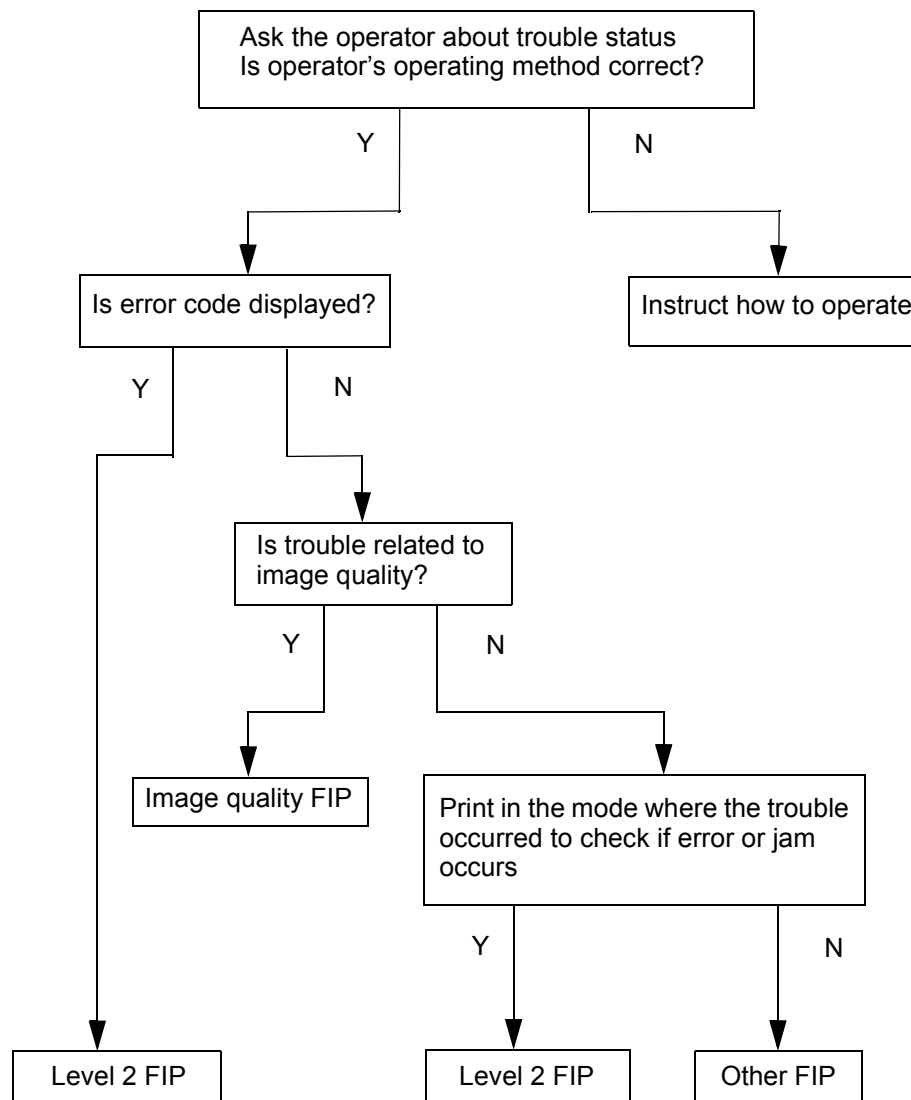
Ask the operator about trouble status
Is operator's operating method correct?

Y

N

Is error code displayed?

Instruct how to operate

Y

N

Is trouble related to image quality?

Y

N

Image quality FIP

Print in the mode where the trouble occurred to check if error or jam occurs

Y

N

Level 2 FIP

Level 2 FIP

Other FIP